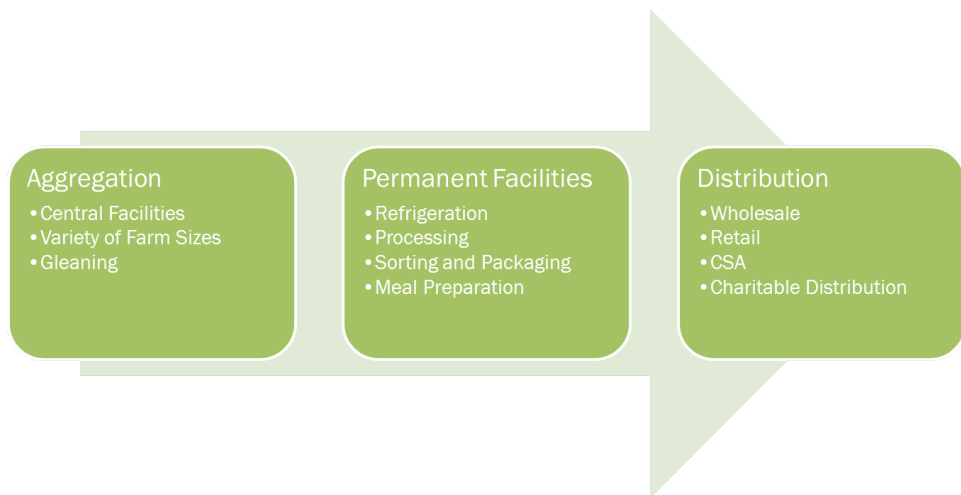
Aggregation
- Central Facilities
- Variety of Farm Sizes
- Gleaning

Permanent Facilities
- Refrigeration
- Processing
- Sorting and Packaging
- Meal Preparation

Distribution
- Wholesale
- Retail
- CSA
- Charitable Distribution